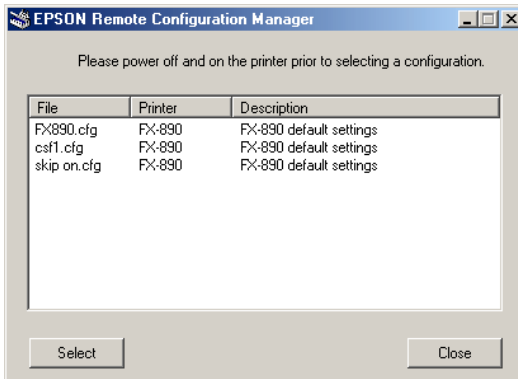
EPSON Remote Configuration Manager

Please power off and on the printer prior to selecting a configuration.

| File | Printer | Description |
|---|---|---|
| FX890.cfg | FX-890 | FX-890 default settings |
| csf1.cfg | FX-890 | FX-890 default settings |
| skip on.cfg | FX-890 | FX-890 default settings |

Select

Close